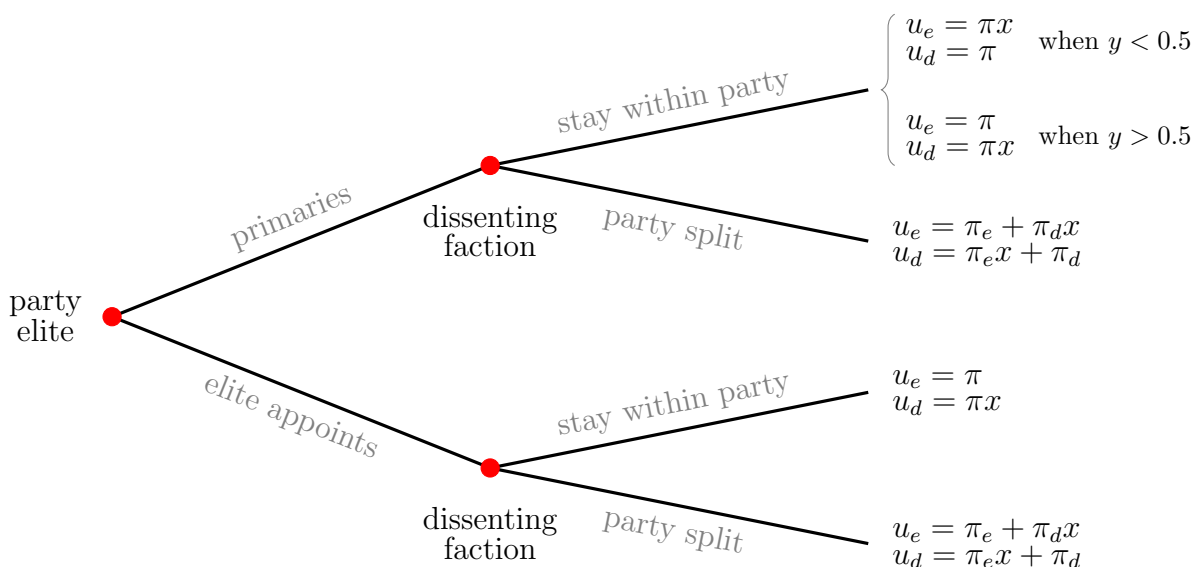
party elite

primaries

dissenting faction

stay within party

$u_e = \pi x$
$u_d = \pi$ when $y < 0.5$

$u_e = \pi$
$u_d = \pi x$ when $y > 0.5$

party split

$u_e = \pi_e + \pi_d x$
$u_d = \pi_e x + \pi_d$

elite appoints

dissenting faction

stay within party

$u_e = \pi$
$u_d = \pi x$

party split

$u_e = \pi_e + \pi_d x$
$u_d = \pi_e x + \pi_d$